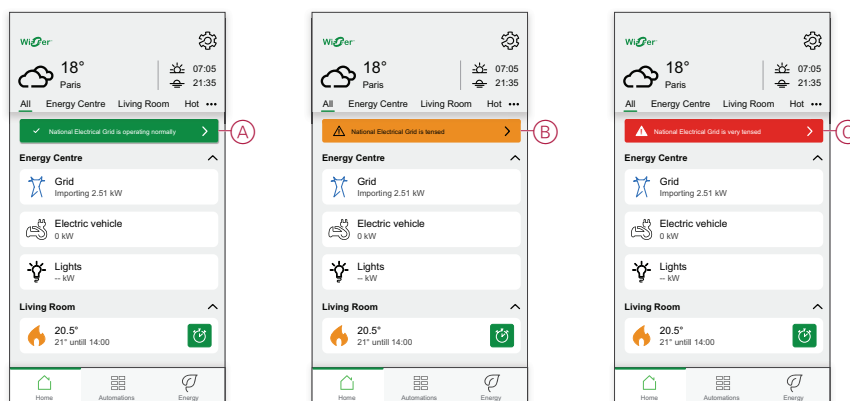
Wiser

18°
Paris
07:05
21:35

All Energy Centre Living Room Hot •••

National Electrical Grid is operating normally
A

Energy Centre

Grid
Importing 2.51 kW

Electric vehicle
0 kW

Lights
-- kW

Living Room

20.5°
21° untill 14:00

Home Automations Energy

Wiser

18°
Paris
07:05
21:35

All Energy Centre Living Room Hot •••

National Electrical Grid is tensed
B

Energy Centre

Grid
Importing 2.51 kW

Electric vehicle
0 kW

Lights
-- kW

Living Room

20.5°
21° untill 14:00

Home Automations Energy

Wiser

18°
Paris
07:05
21:35

All Energy Centre Living Room Hot •••

National Electrical Grid is very tensed
C

Energy Centre

Grid
Importing 2.51 kW

Electric vehicle
0 kW

Lights
-- kW

Living Room

20.5°
21° untill 14:00

Home Automations Energy